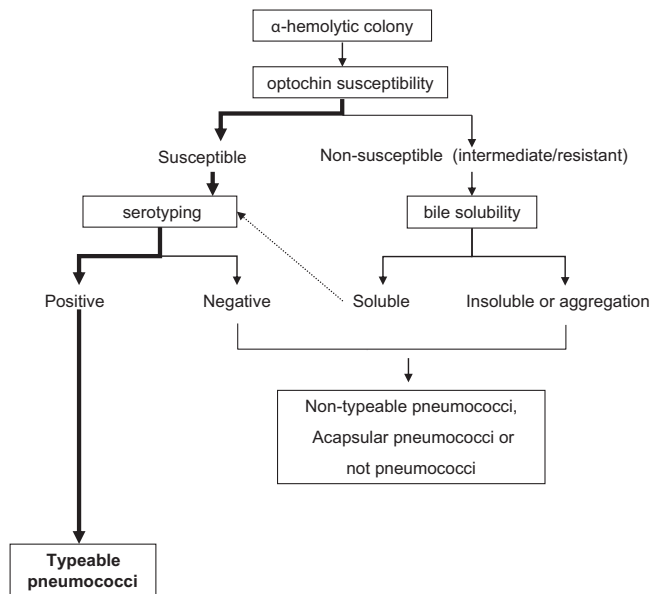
α-hemolytic colony

optochin susceptibility

Susceptible

Non-susceptible (intermediate/resistant)

serotyping

bile solubility

Positive

Negative

Soluble

Insoluble or aggregation

Non-typeable pneumococci, Acapsular pneumococci or not pneumococci

Typeable pneumococci